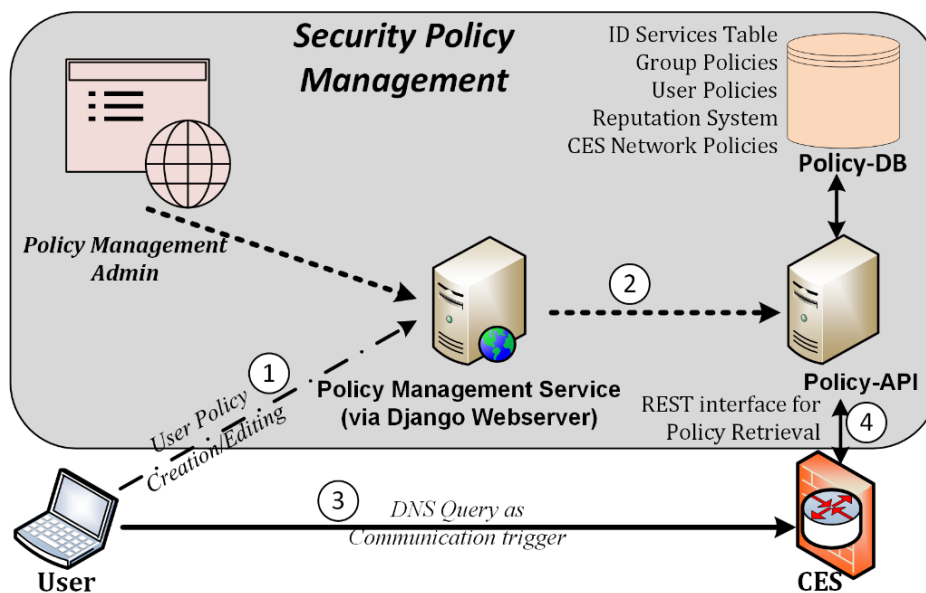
Security Policy Management

ID Services Table
Group Policies
User Policies
Reputation System
CES Network Policies

Policy-DB

Policy Management Admin

2

1

Policy Management Service (via Django Webserver)

Policy-API

REST interface for Policy Retrieval

4

User Policy Creation/Editing

3

DNS Query as Communication trigger

User

CES